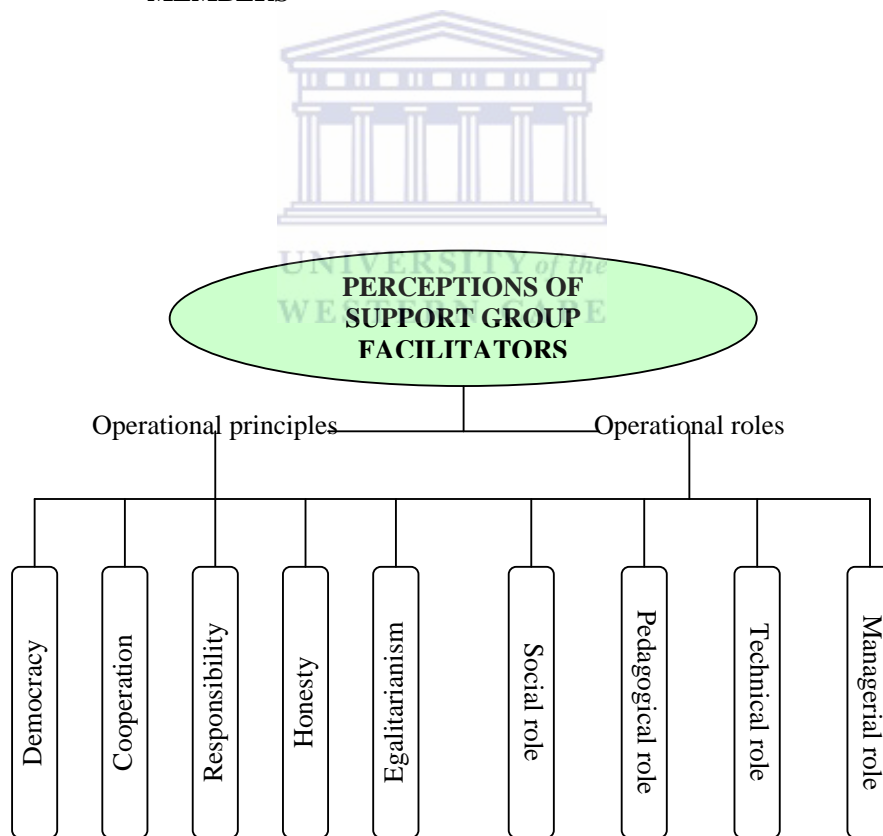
MEMBERS

UNIVERSITY of the
WESTERN CAPE

PERCEPTIONS OF SUPPORT GROUP FACILITATORS

Operational principles

Operational roles

Democracy

Cooperation

Responsibility

Honesty

Egalitarianism

Social role

Pedagogical role

Technical role

Managerial role